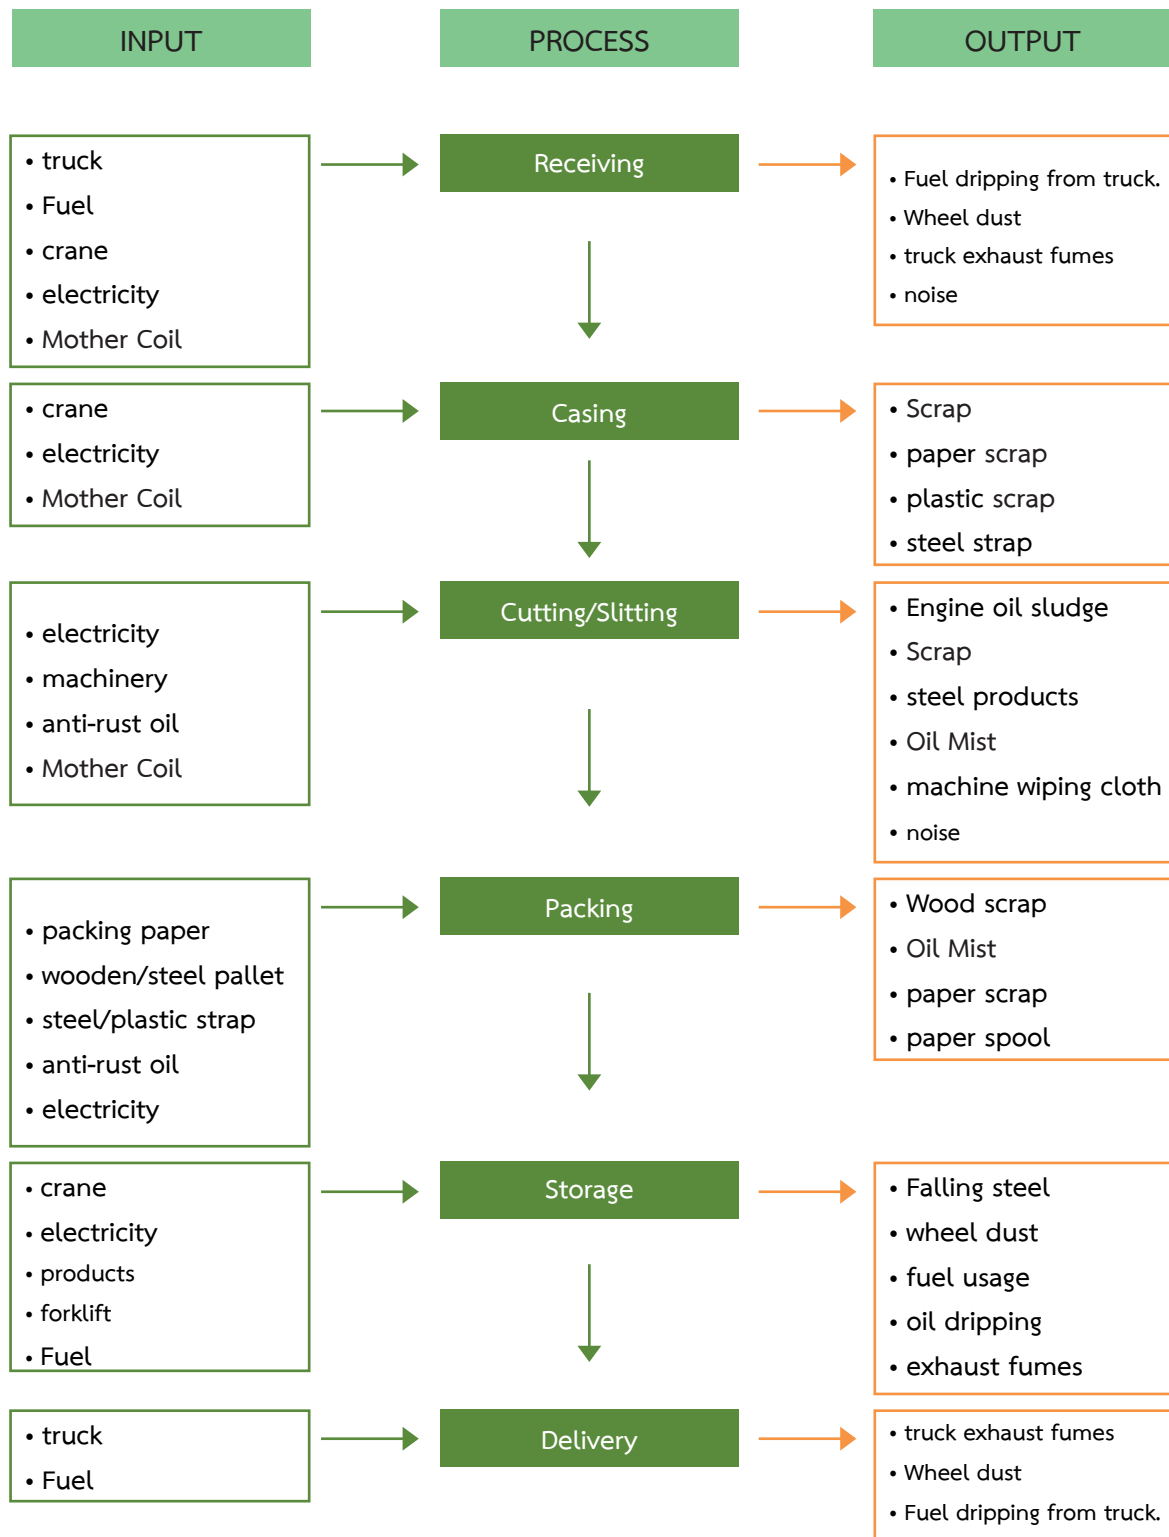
INPUT

PROCESS

OUTPUT

• truck
• Fuel
• crane
• electricity
• Mother Coil

Receiving

• Fuel dripping from truck.
• Wheel dust
• truck exhaust fumes
• noise

• crane
• electricity
• Mother Coil

Casing

• Scrap
• paper scrap
• plastic scrap
• steel strap

• electricity
• machinery
• anti-rust oil
• Mother Coil

Cutting/Slitting

• Engine oil sludge
• Scrap
• steel products
• Oil Mist
• machine wiping cloth
• noise

• packing paper
• wooden/steel pallet
• steel/plastic strap
• anti-rust oil
• electricity

Packing

• Wood scrap
• Oil Mist
• paper scrap
• paper spool

• crane
• electricity
• products
• forklift
• Fuel

Storage

• Falling steel
• wheel dust
• fuel usage
• oil dripping
• exhaust fumes

• truck
• Fuel

Delivery

• truck exhaust fumes
• Wheel dust
• Fuel dripping from truck.